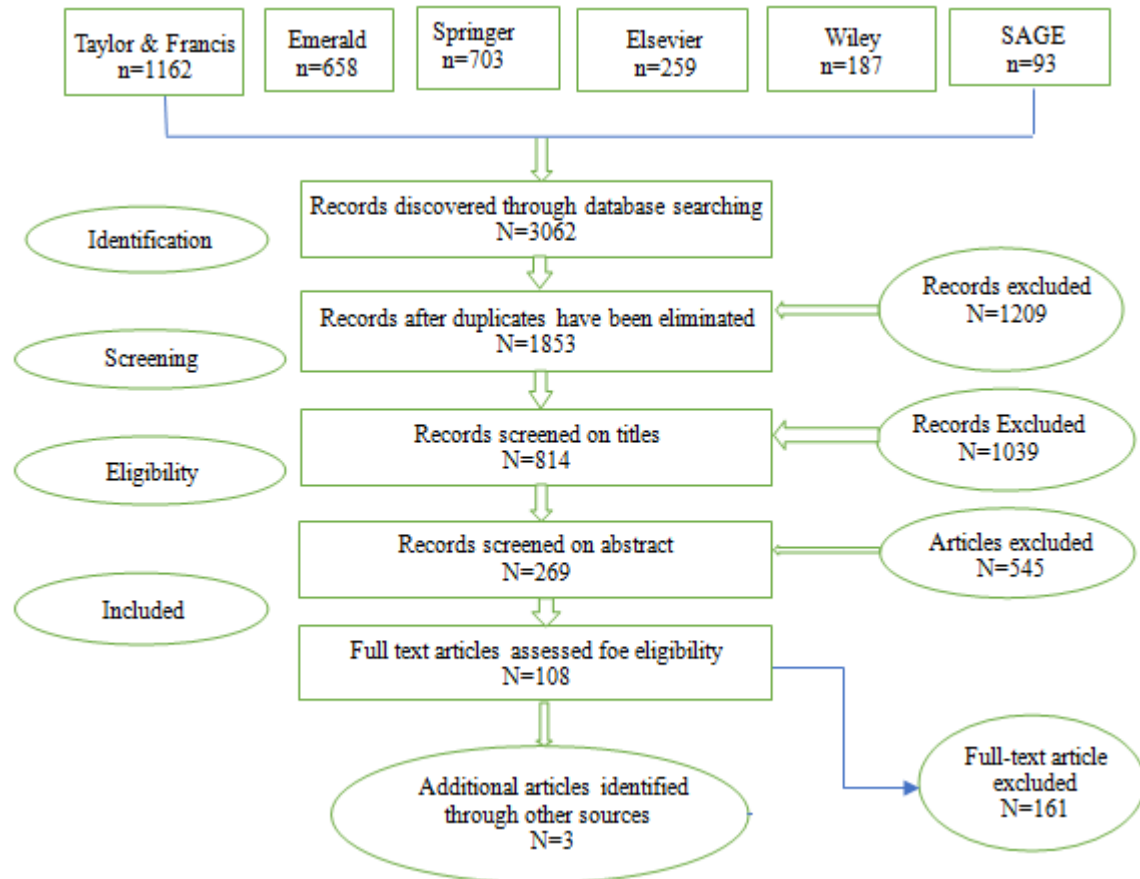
Taylor & Francis
n=1162

Emerald
n=658

Springer
n=703

Elsevier
n=259

Wiley
n=187

SAGE
n=93

Identification

Records discovered through database searching
N=3062

Screening

Records after duplicates have been eliminated
N=1853

Records excluded
N=1209

Eligibility

Records screened on titles
N=814

Records Excluded
N=1039

Included

Records screened on abstract
N=269

Articles excluded
N=545

Full text articles assessed foe eligibility
N=108

Full-text article excluded
N=161

Additional articles identified through other sources
N=3